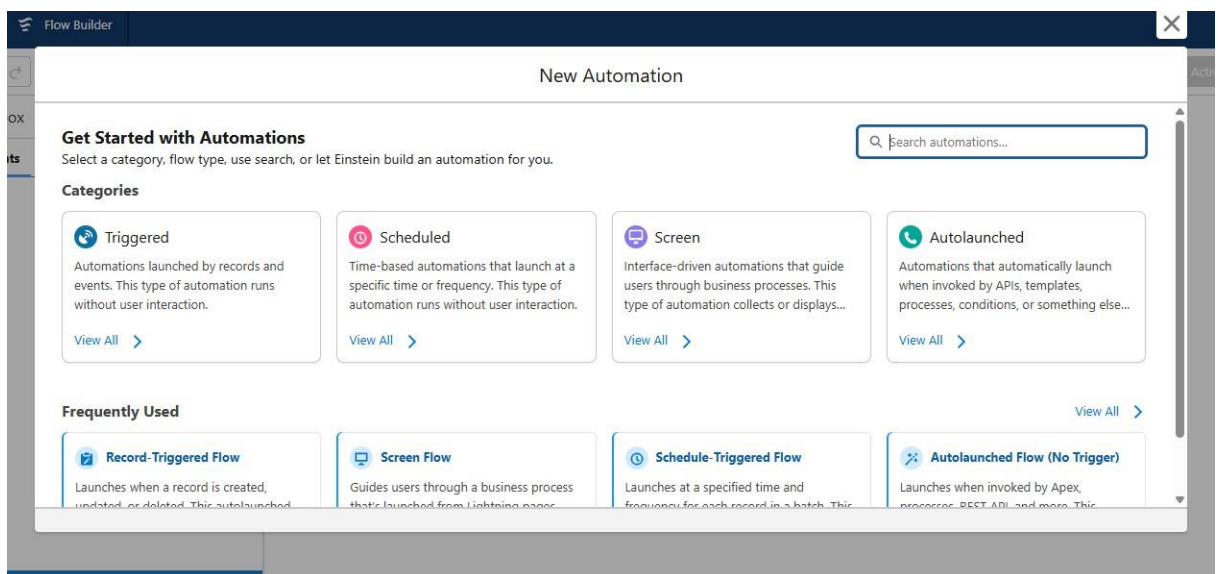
Flow Builder

New Automation

ox

ts

Get Started with Automations
Select a category, flow type, use search, or let Einstein build an automation for you.

Search automations...

Categories

Triggered
Automations launched by records and events. This type of automation runs without user interaction.
View All

Scheduled
Time-based automations that launch at a specific time or frequency. This type of automation runs without user interaction.
View All

Screen
Interface-driven automations that guide users through business processes. This type of automation collects or displays...
View All

Autolaunched
Automations that automatically launch when invoked by APIs, templates, processes, conditions, or something else...
View All

Frequently Used
View All

Record-Triggered Flow
Launches when a record is created, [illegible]

Screen Flow
Guides users through a business process that's launched from Lightning pages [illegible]

Schedule-Triggered Flow
Launches at a specified time and frequency for each record in a batch. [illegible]

Autolaunched Flow (No Trigger)
Launches when invoked by Apex, processes, REST API, and more. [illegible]